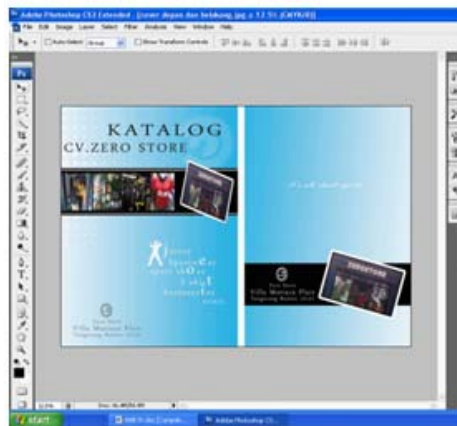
Adobe Photoshop CS3 Extended - [cover depan dan belakang.jpg @ 12.5% (CMYK/8)]

File Edit Image Layer Select Filter Analysis View Window Help

Auto-Select Group Show Transform Controls

KATALOG
CV.ZERO STORE

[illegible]

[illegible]

Villa Mutiara Pluit
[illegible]

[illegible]

start

Adobe Photoshop CS...